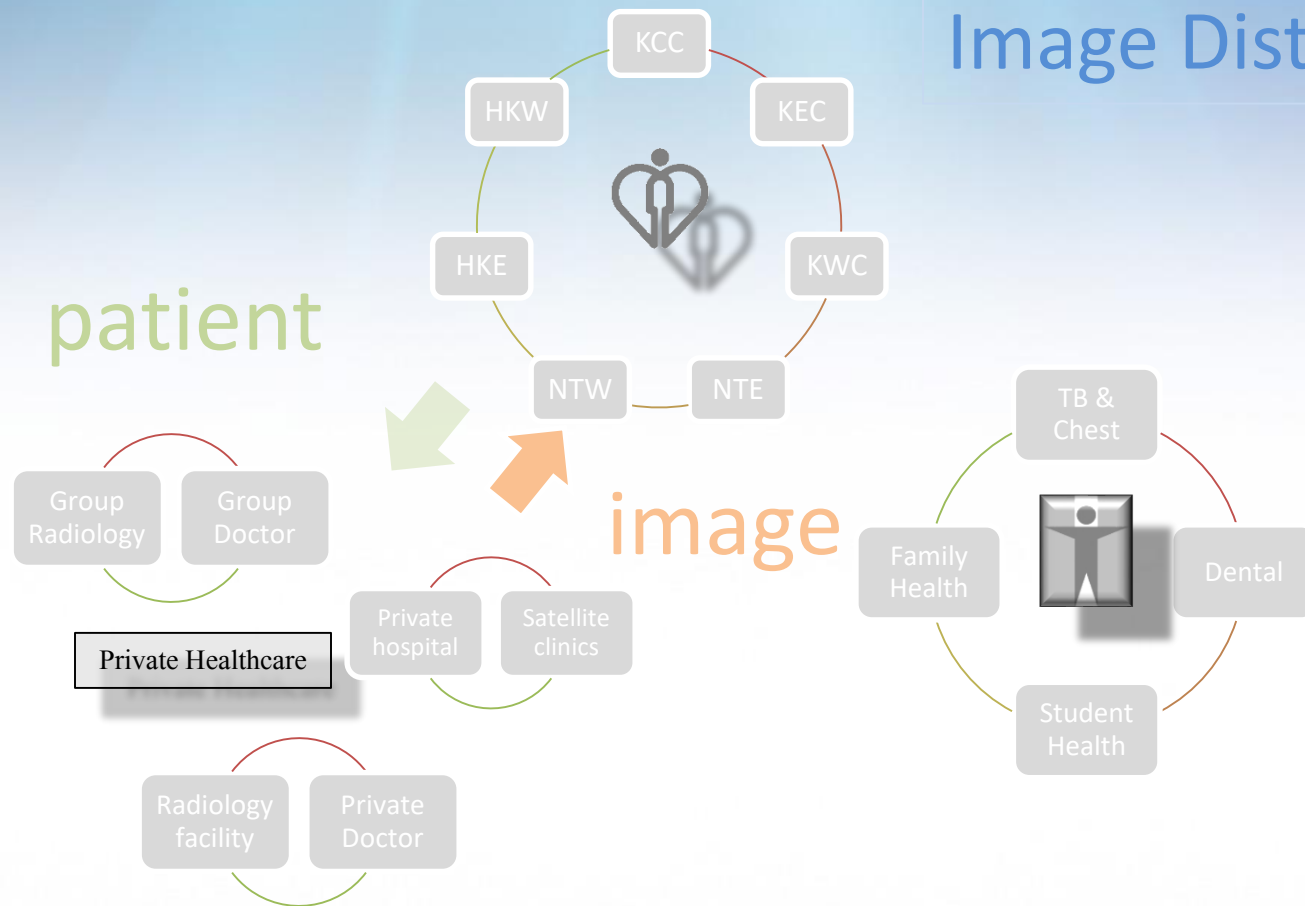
Image Dist

KCC
HKW
KEC
HKE
KWC
NTW
NTE

patient

image

TB & Chest
Family Health
Dental
Student Health

Group Radiology
Group Doctor

Private Healthcare

Private hospital
Satellite clinics

Radiology facility
Private Doctor